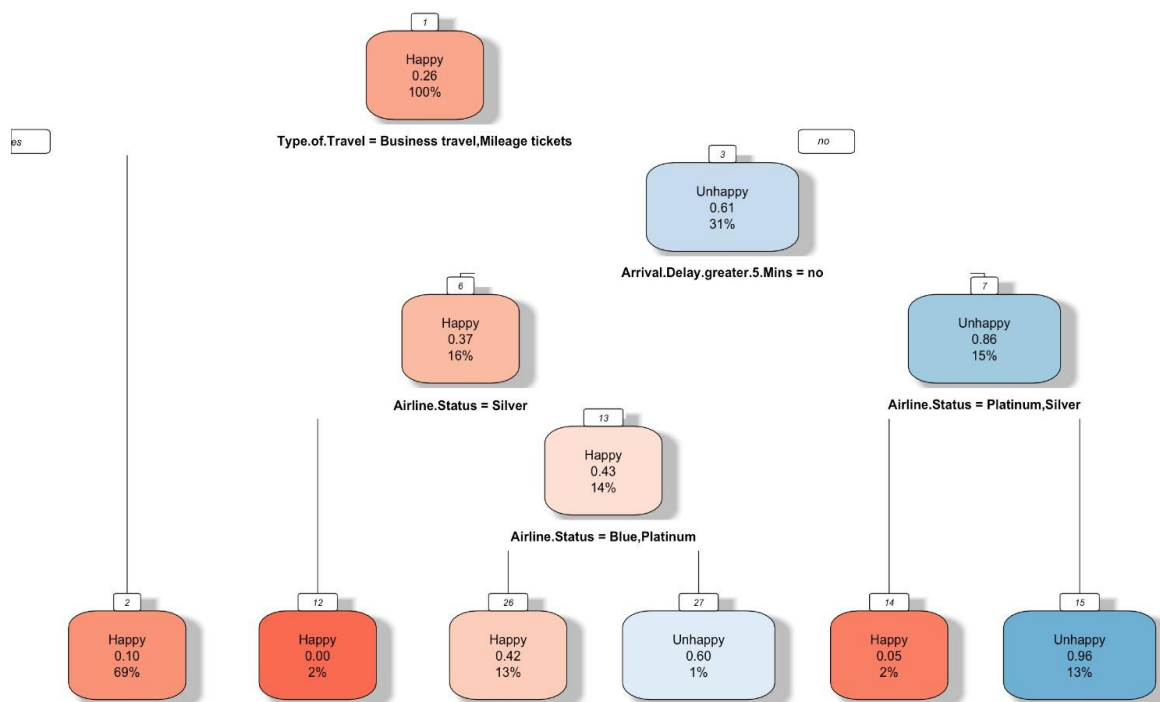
1
Happy
0.26
100%

es

Type.of.Travel = Business travel,Mileage tickets

no

3
Unhappy
0.61
31%

Arrival.Delay.greater.5.Mins = no

6
Happy
0.37
16%

7
Unhappy
0.86
15%

Airline.Status = Silver

13
Happy
0.43
14%

Airline.Status = Platinum,Silver

Airline.Status = Blue,Platinum

2
Happy
0.10
69%

12
Happy
0.00
2%

26
Happy
0.42
13%

27
Unhappy
0.60
1%

14
Happy
0.05
2%

15
Unhappy
0.96
13%